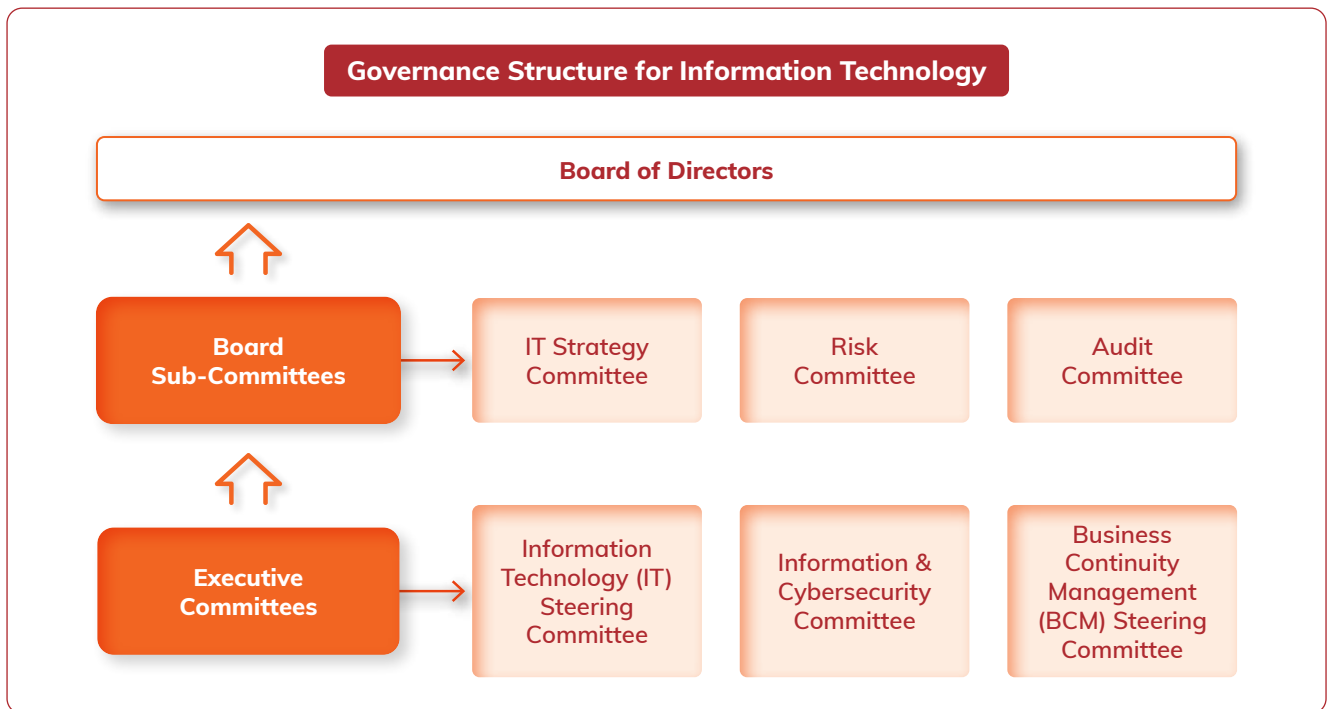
Governance Structure for Information Technology

Board of Directors

Board Sub-Committees

IT Strategy Committee

Risk Committee

Audit Committee

Executive Committees

Information Technology (IT) Steering Committee

Information & Cybersecurity Committee

Business Continuity Management (BCM) Steering Committee